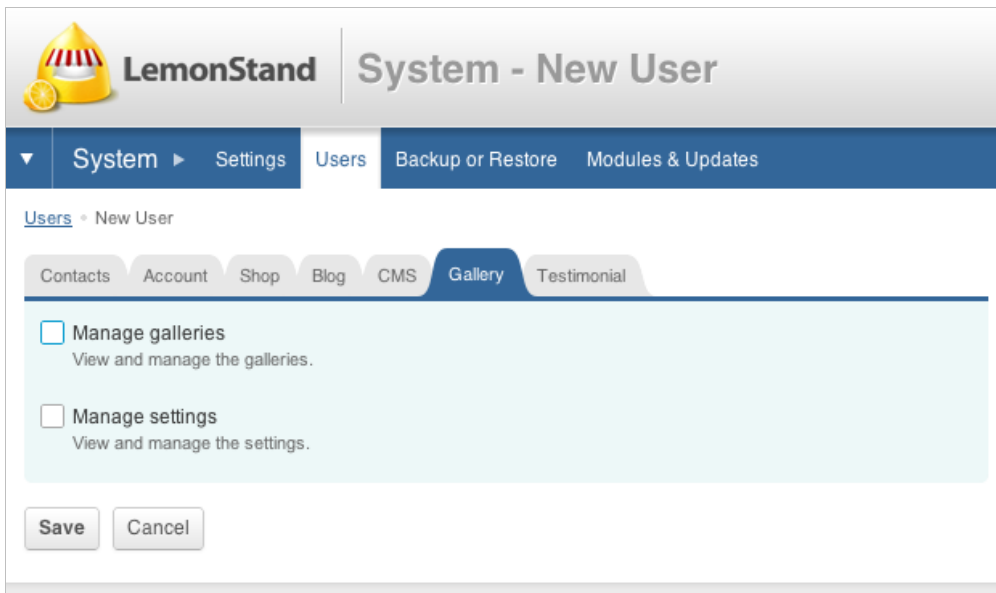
LemonStand System - New User

▼ System ► Settings Users Backup or Restore Modules & Updates

Users • New User

Contacts Account Shop Blog CMS Gallery Testimonial

Manage galleries
View and manage the galleries.

Manage settings
View and manage the settings.

Save Cancel